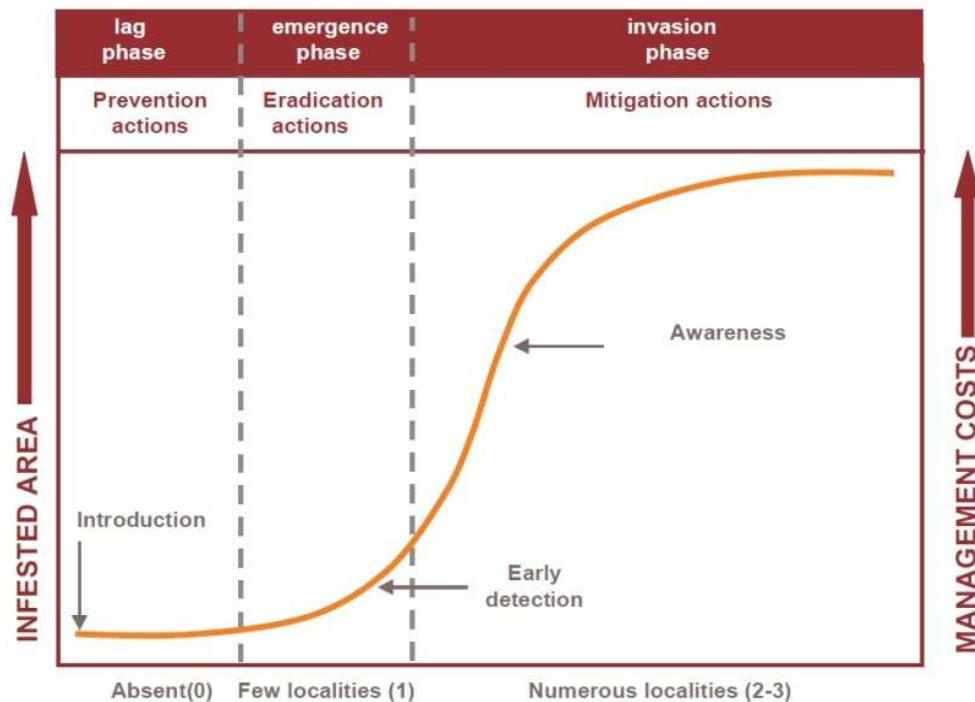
| lag phase | emergence phase | invasion phase |
|---|---|---|
| Prevention actions | Eradication actions | Mitigation actions |

INFESTED AREA

MANAGEMENT COSTS

Awareness

Introduction

Early detection

Absent(0)  Few localities (1)  Numerous localities (2-3)